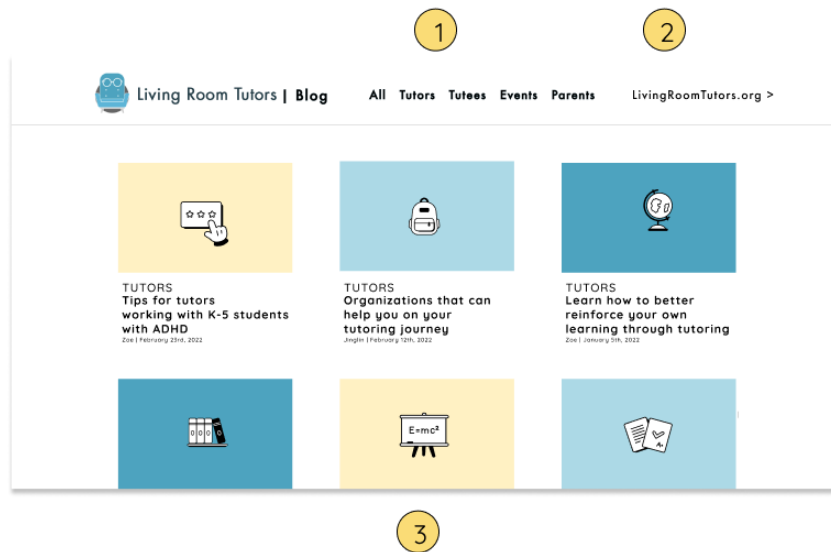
1

2

Living Room Tutors | Blog

All Tutors Tutees Events Parents

LivingRoomTutors.org >

TUTORS
Tips for tutors working with K-5 students with ADHD
Zoe | February 23rd, 2022

TUTORS
Organizations that can help you on your tutoring journey
Jinglin | February 12th, 2022

TUTORS
Learn how to better reinforce your own learning through tutoring
Zoe | January 5th, 2022

E=mc²

3